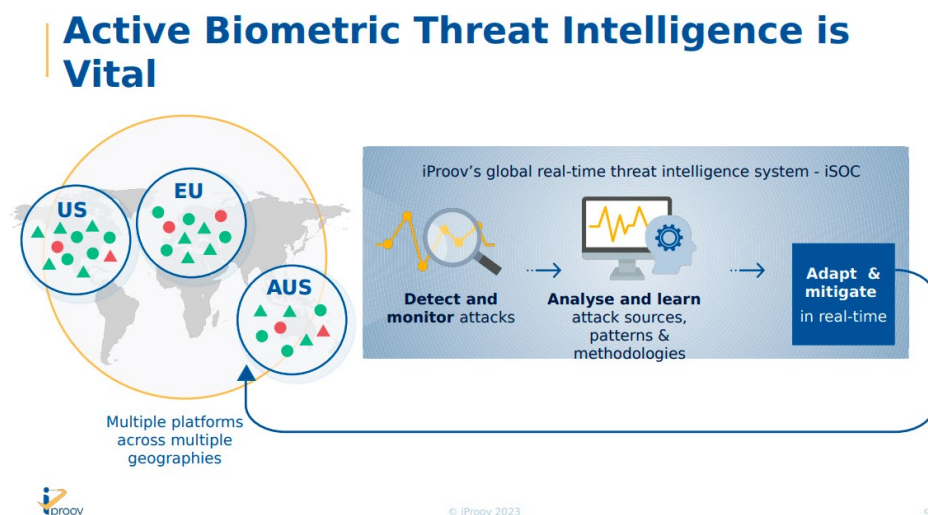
Active Biometric Threat Intelligence is Vital

US

EU

AUS

Multiple platforms across multiple geographies

iProov's global real-time threat intelligence system - iSOC

Detect and monitor attacks

Analyse and learn attack sources, patterns & methodologies

Adapt & mitigate in real-time

iProov

© iProov 2023